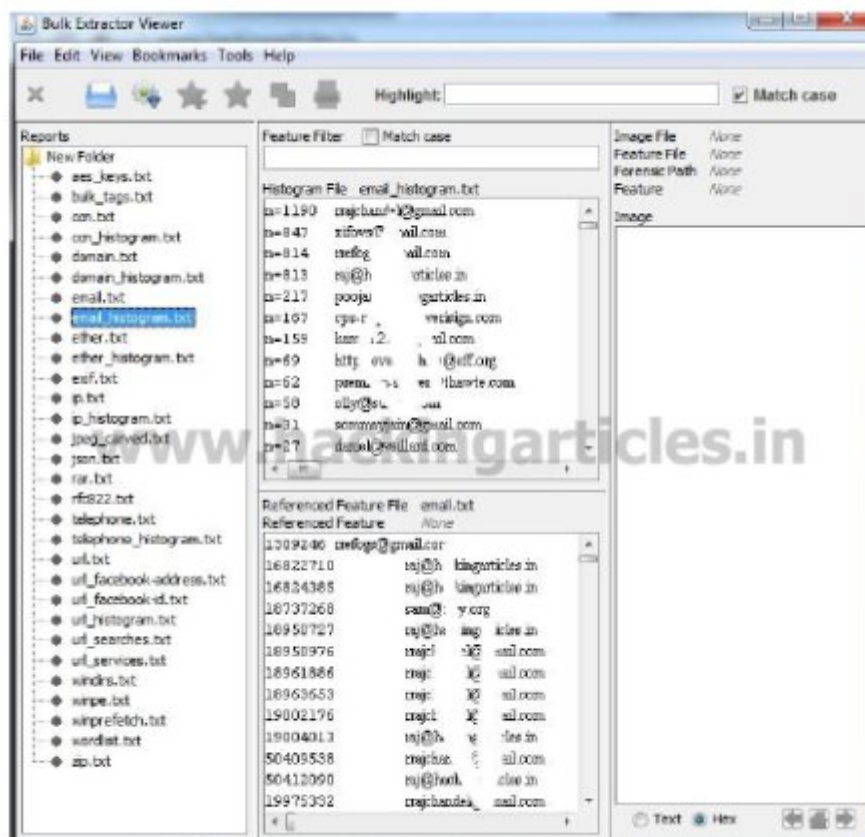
Bulk Extractor Viewer

File Edit View Bookmarks Tools Help

Highlight: Match case

Reports
New Folder
aes_keys.txt
bulk_tags.txt
ccn.txt
ccn_histogram.txt
domain.txt
domain_histogram.txt
email.txt
email_histogram.txt
ether.txt
ether_histogram.txt
exif.txt
ip.txt
ip_histogram.txt
jpeg_carved.txt
json.txt
rar.txt
rfc822.txt
telephone.txt
telephone_histogram.txt
url.txt
url_facebook-address.txt
url_facebook-id.txt
url_histogram.txt
url_searches.txt
url_services.txt
windirs.txt
winpe.txt
winprefetch.txt
wordlist.txt
zip.txt

Feature Filter Match case

Histogram File email_histogram.txt
n=1190 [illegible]@gmail.com
n=847 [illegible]
n=814 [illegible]
n=813 raj@h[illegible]rticles.in
n=217 pooja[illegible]articles.in
n=167 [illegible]verisign.com
n=159 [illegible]
n=69 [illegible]@eff.org
n=62 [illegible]
n=50 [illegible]
n=31 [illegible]@gmail.com
n=27 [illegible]

Referenced Feature File email.txt
Referenced Feature None
13092466 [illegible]@gmail.com
16822710 raj@h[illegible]kingarticles.in
16824385 raj@h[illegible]kingarticles.in
18737268 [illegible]
16950727 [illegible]
18950976 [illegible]
18961886 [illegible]
18963653 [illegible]
19002176 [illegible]
19004013 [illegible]
50409538 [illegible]
50412090 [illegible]
19975332 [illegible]

Image File None
Feature File None
Forensic Path None
Feature None
Image

Text Hex

www.hackingarticles.in